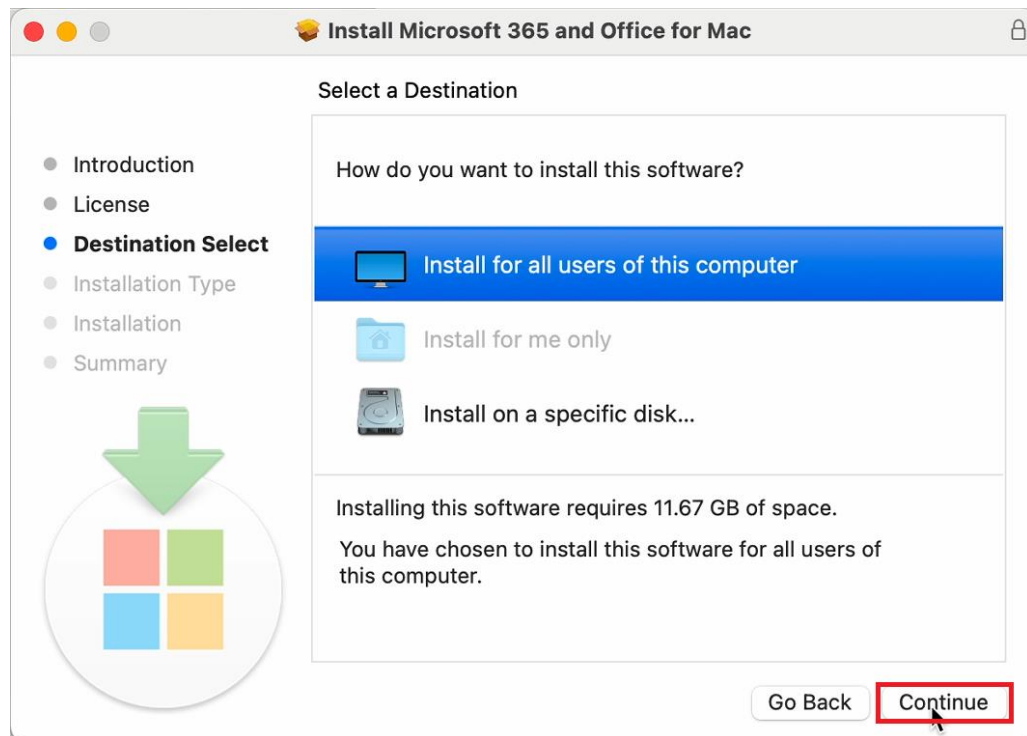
Install Microsoft 365 and Office for Mac

Select a Destination

Introduction
License
Destination Select
Installation Type
Installation
Summary

How do you want to install this software?

Install for all users of this computer

Install for me only

Install on a specific disk...

Installing this software requires 11.67 GB of space.

You have chosen to install this software for all users of this computer.

Go Back
Continue